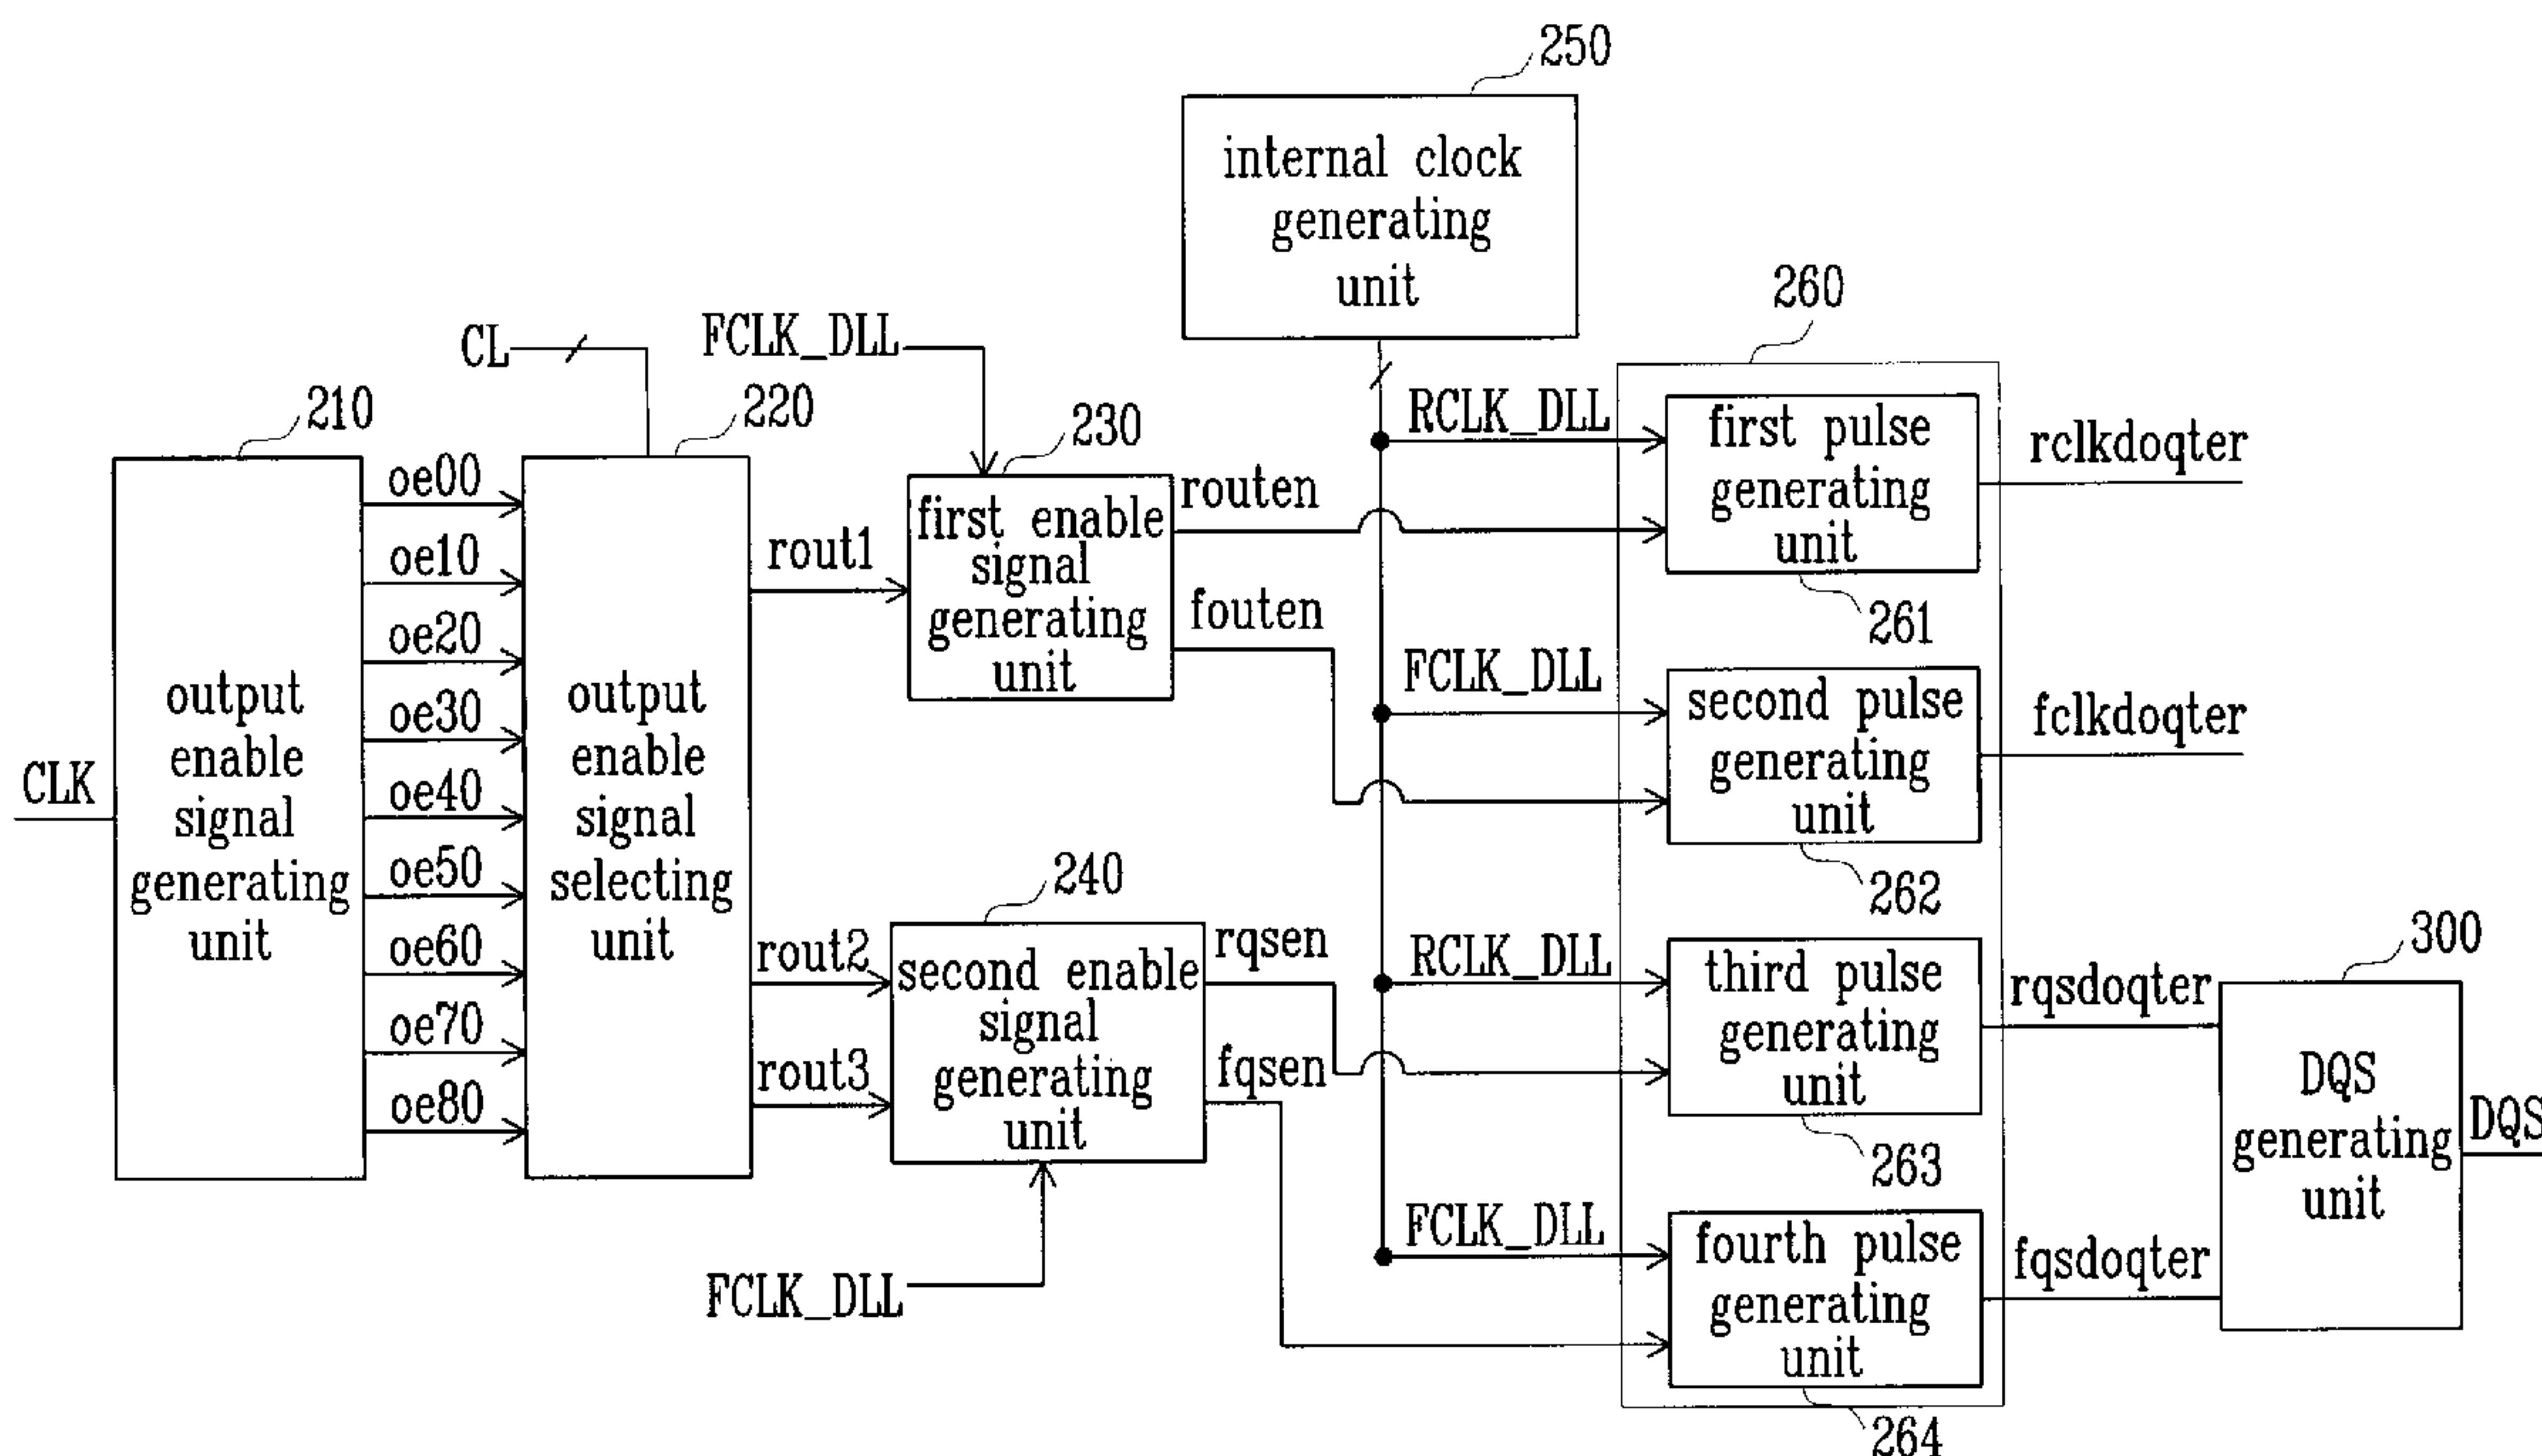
250
internal clock generating unit
260
CL
FCLK_DLL
210
220
230
RCLK_DLL
first pulse generating unit
rclkdoqter
oe00
routen
first enable signal generating unit
oe10
rout1
oe20
fouten
261
FCLK_DLL
second pulse generating unit
fclkdoqter
oe30
output enable signal generating unit
output enable signal selecting unit
CLK
oe40
oe50
262
240
oe60
300
rout2
second enable signal generating unit
rqsen
RCLK_DLL
third pulse generating unit
rqsdoqter
oe70
fqsen
rout3
DQS generating unit
DQS
oe80
263
FCLK_DLL
fourth pulse generating unit
fqsdoqter
FCLK_DLL
264